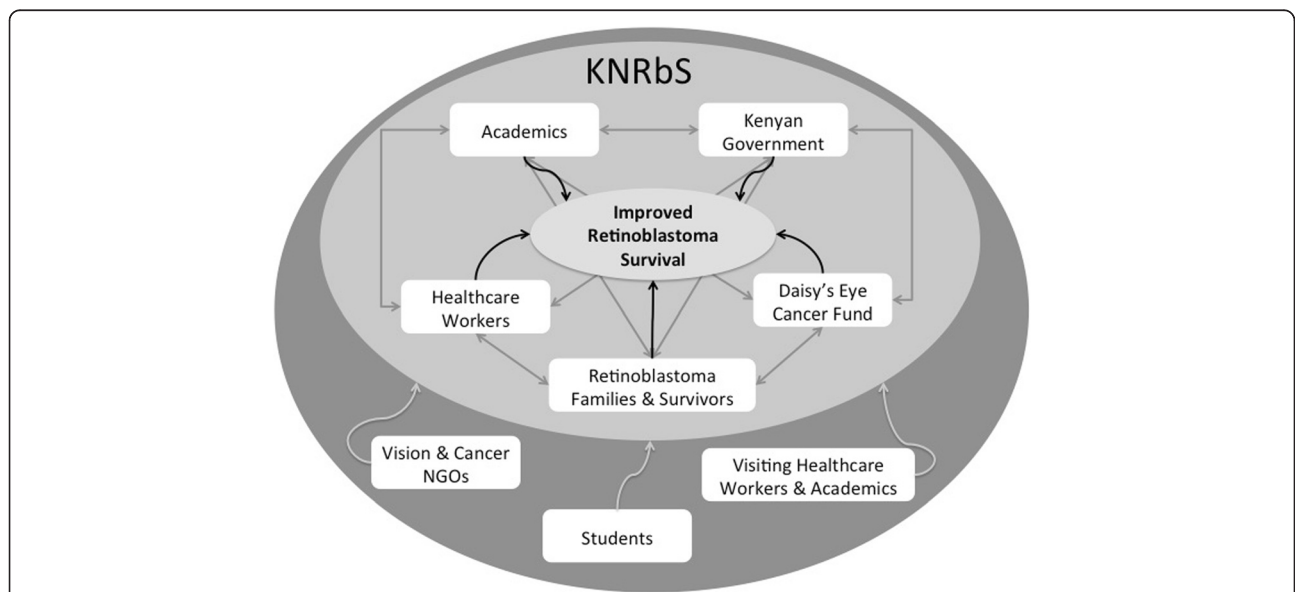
KNRbS

Academics

Kenyan Government

Improved Retinoblastoma Survival

Healthcare Workers

Daisy's Eye Cancer Fund

Retinoblastoma Families & Survivors

Vision & Cancer NGOs

Visiting Healthcare Workers & Academics

Students